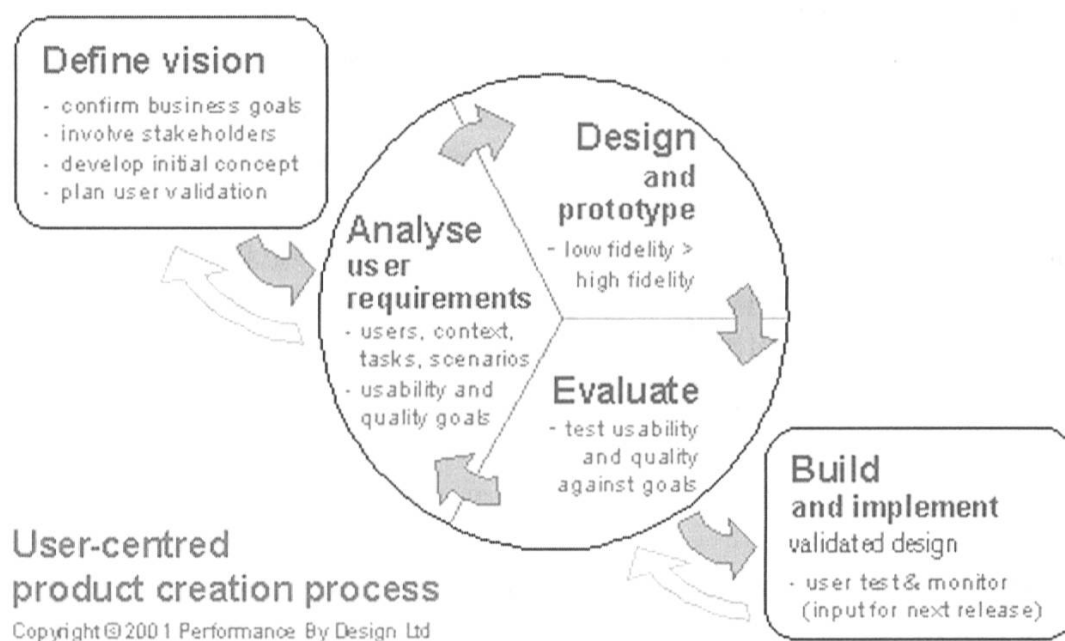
Define vision

- confirm business goals
- involve stakeholders
- develop initial concept
- plan user validation

Design and prototype

- low fidelity > high fidelity

Analyse user requirements

- users, context, tasks, scenarios
- usability and quality goals

Evaluate

- test usability and quality against goals

Build and implement validated design

- user test & monitor (input for next release)

User-centred product creation process

Copyright © 2001 Performance By Design Ltd